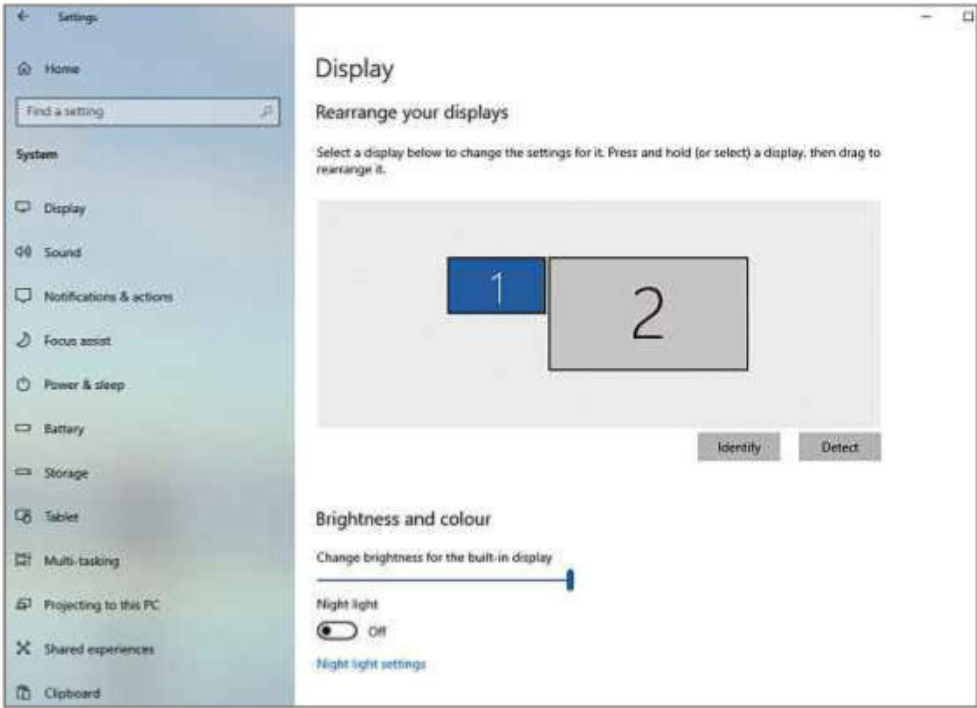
Settings

Home

Find a setting

System

Display

Sound

Notifications & actions

Focus assist

Power & sleep

Battery

Storage

Tablet

Multi-tasking

Projecting to this PC

Shared experiences

Clipboard

Display

Rearrange your displays

Select a display below to change the settings for it. Press and hold (or select) a display, then drag to rearrange it.

1

2

Identify

Detect

Brightness and colour

Change brightness for the built-in display

Night light

Off

Night light settings